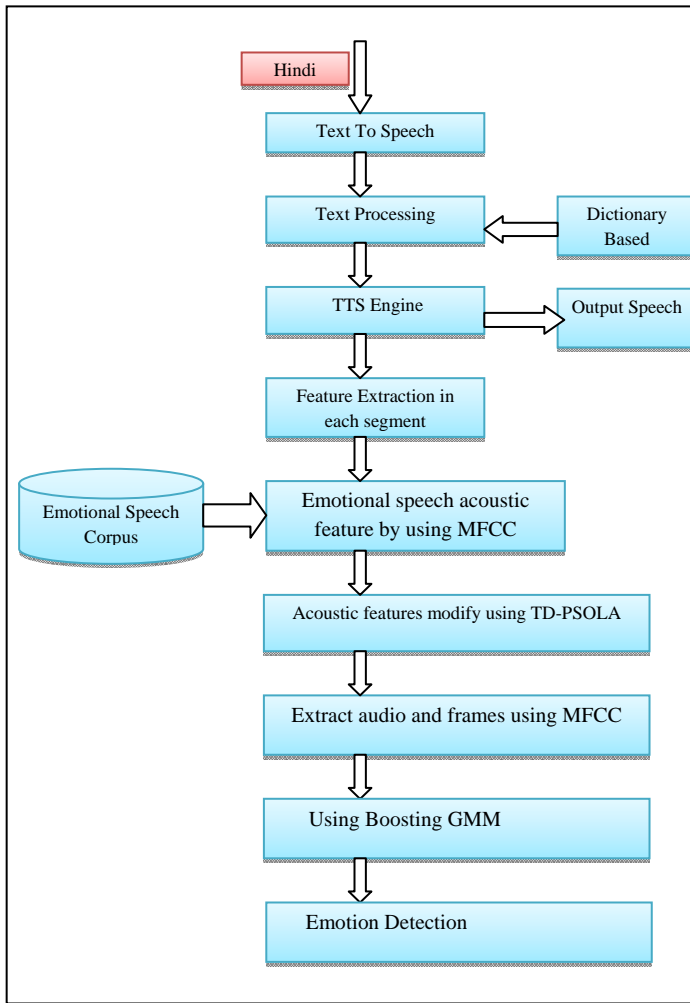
Hindi

Text To Speech

Text Processing

Dictionary Based

TTS Engine

Output Speech

Feature Extraction in each segment

Emotional Speech Corpus

Emotional speech acoustic feature by using MFCC

Acoustic features modify using TD-PSOLA

Extract audio and frames using MFCC

Using Boosting GMM

Emotion Detection